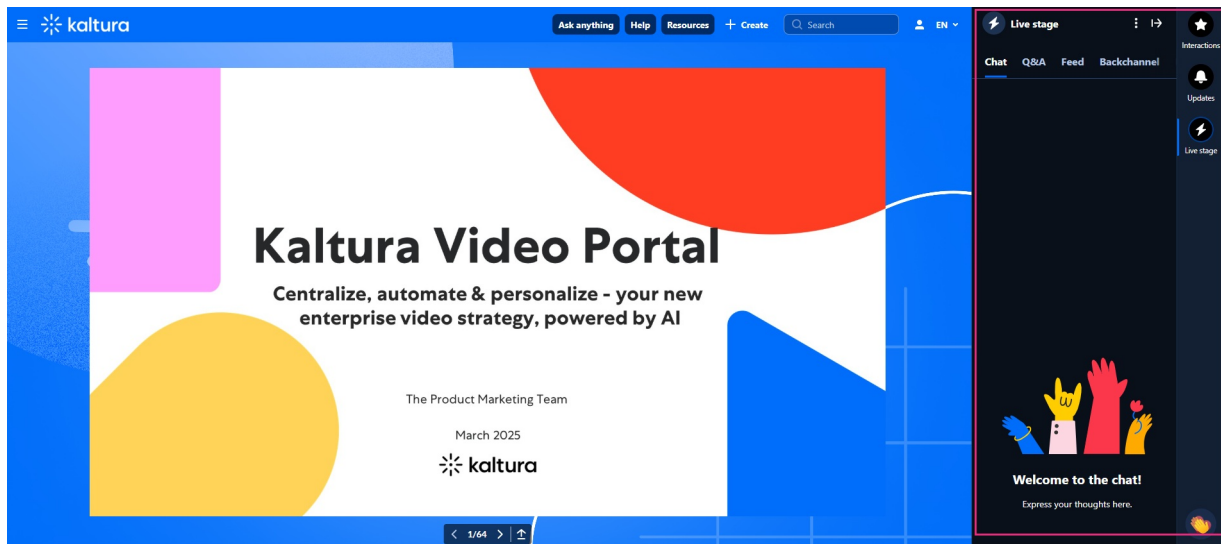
kaltura

Ask anything Help Resources + Create Search EN

Kaltura Video Portal

Centralize, automate & personalize - your new enterprise video strategy, powered by AI

The Product Marketing Team

March 2025

kaltura

1/64

Live stage

Chat Q&A Feed Backchannel

Welcome to the chat!

Express your thoughts here.

Interactions

Updates

Live stage